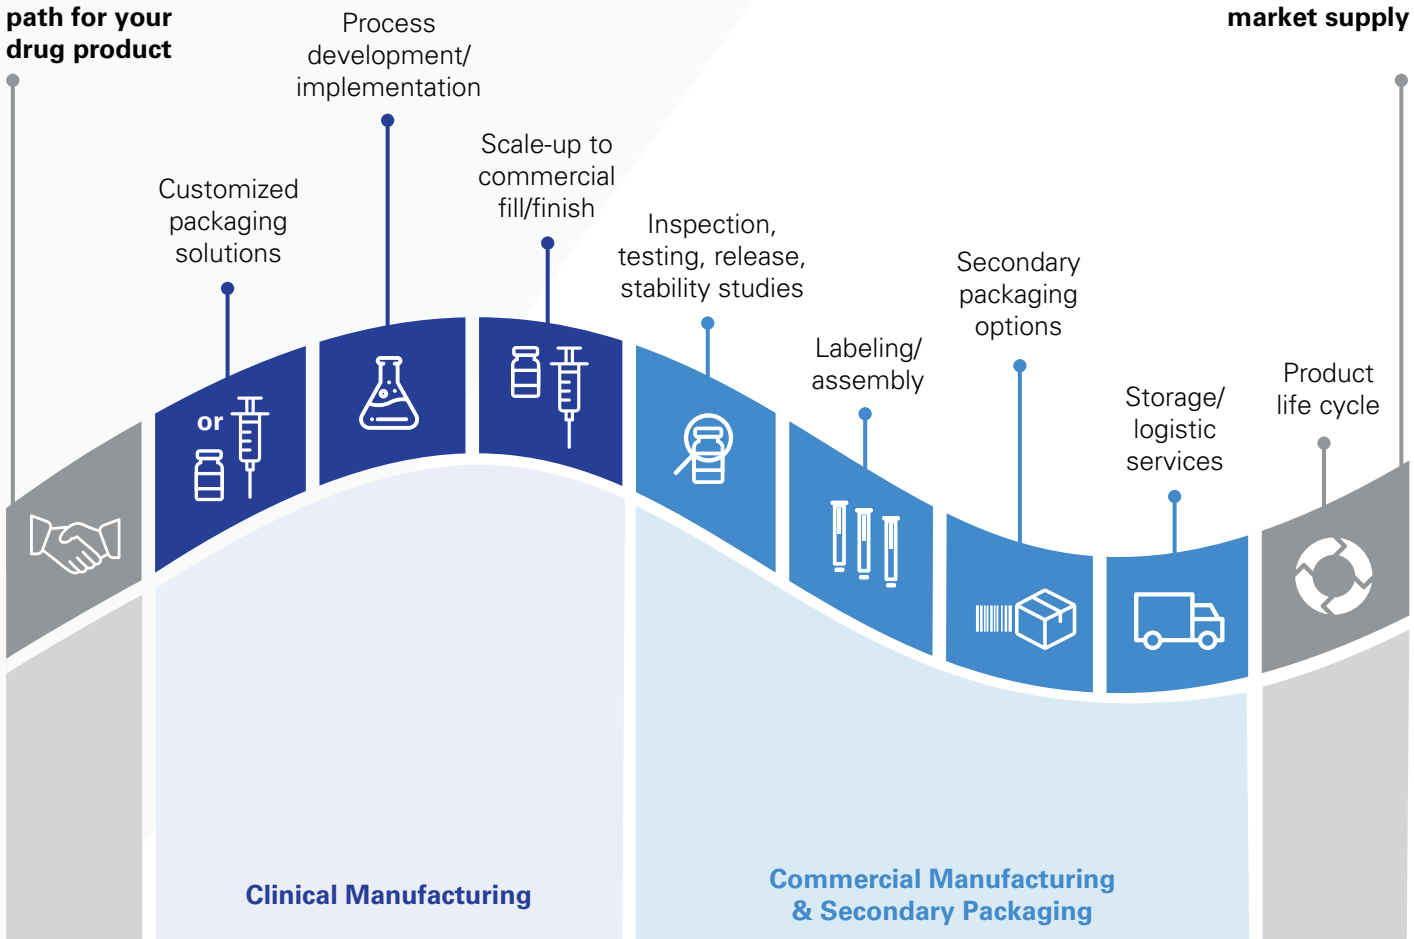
path for your drug product

Process development/ implementation

market supply

Customized packaging solutions

Scale-up to commercial fill/finish

Inspection, testing, release, stability studies

Secondary packaging options

Labeling/ assembly

Storage/ logistic services

Product life cycle

or

Clinical Manufacturing

Commercial Manufacturing & Secondary Packaging